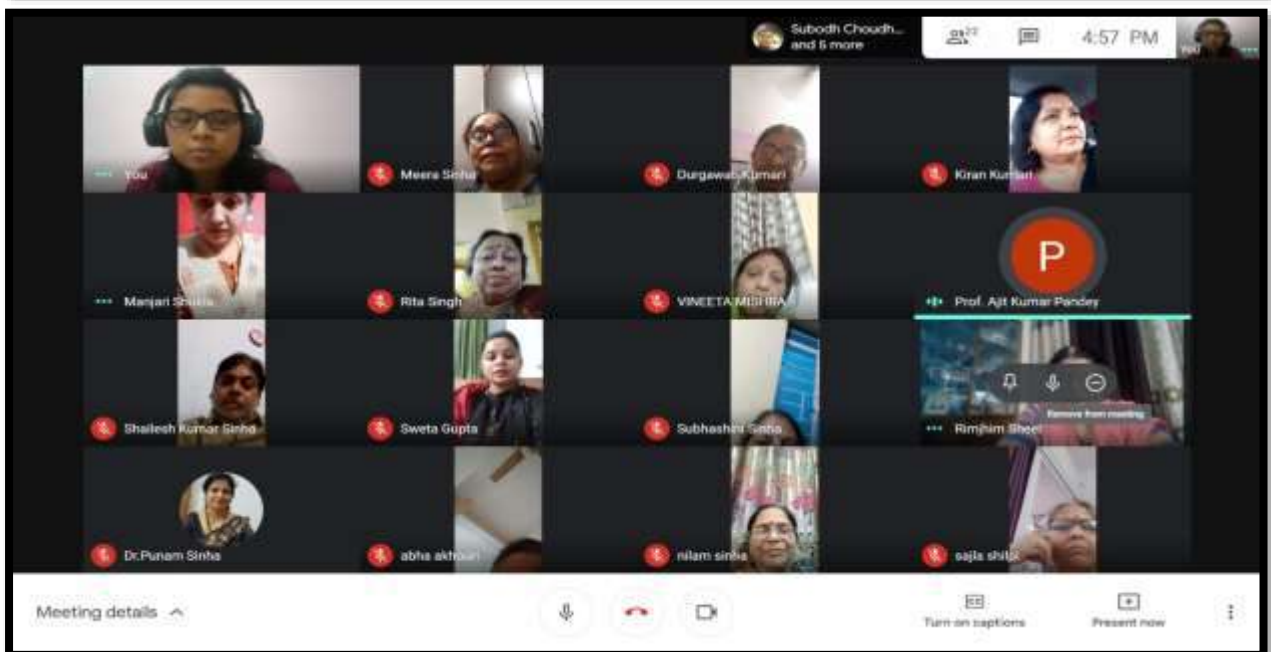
Subodh Choudh... and 5 more

22

4:57 PM

You

Meera Sinha

Durgawati Kumari

Kiran Kumari

Manjari Shukla

Rita Singh

VINEETA MISHRA

P

Prof. Ajit Kumar Pandey

Shailesh Kumar Sinha

Sweta Gupta

Subhashini Sinha

Remove from meeting

Rimjhim Sheel

Dr.Punam Sinha

abha akhouri

nilam sinha

sajla shilpi

Meeting details

Turn on captions

Present now